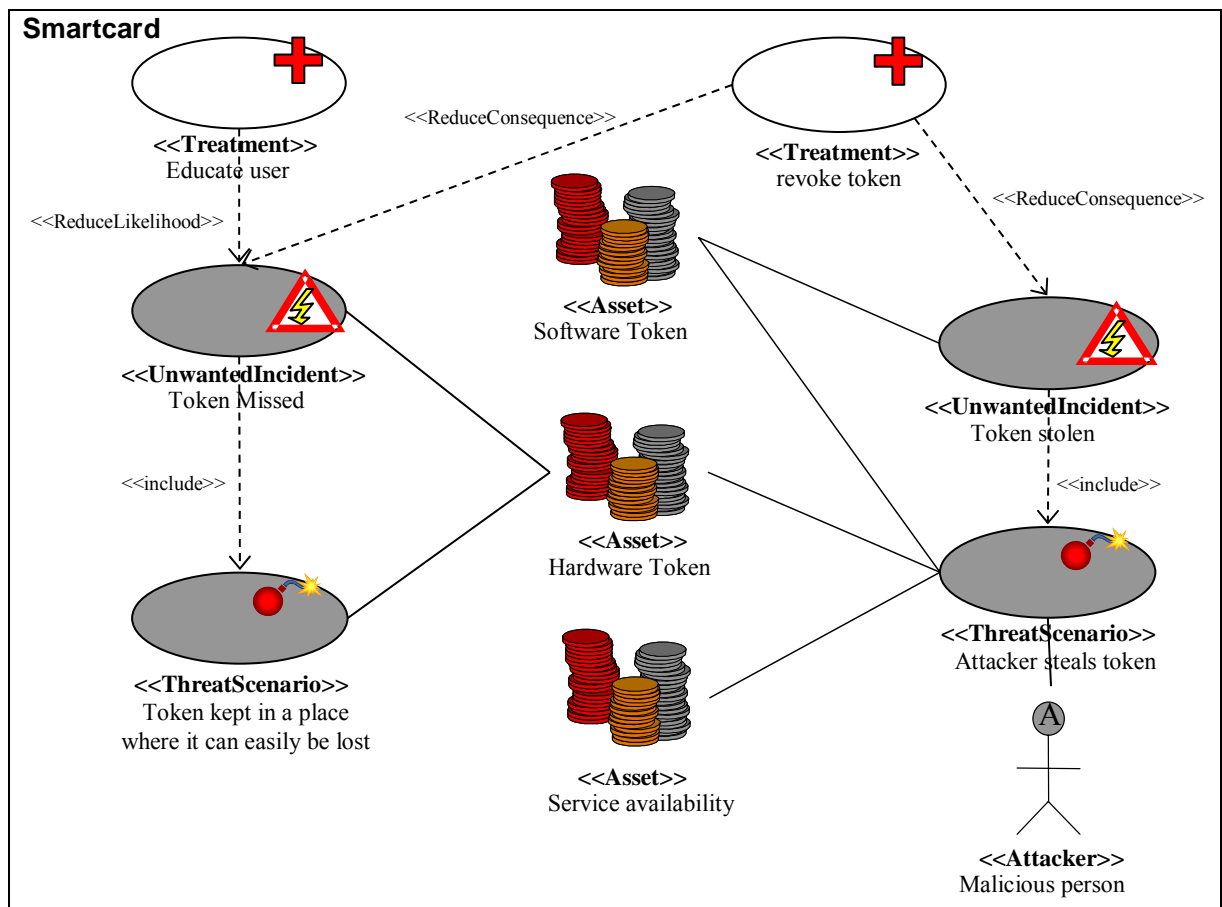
Smartcard

<<Treatment>>
Educate user

<<ReduceConsequence>>

<<Treatment>>
revoke token

<<ReduceLikelihood>>

<<ReduceConsequence>>

<<Asset>>
Software Token

<<UnwantedIncident>>
Token Missed

<<UnwantedIncident>>
Token stolen

<<include>>

<<include>>

<<Asset>>
Hardware Token

<<ThreatScenario>>
Token kept in a place where it can easily be lost

<<ThreatScenario>>
Attacker steals token

A

<<Asset>>
Service availability

<<Attacker>>
Malicious person